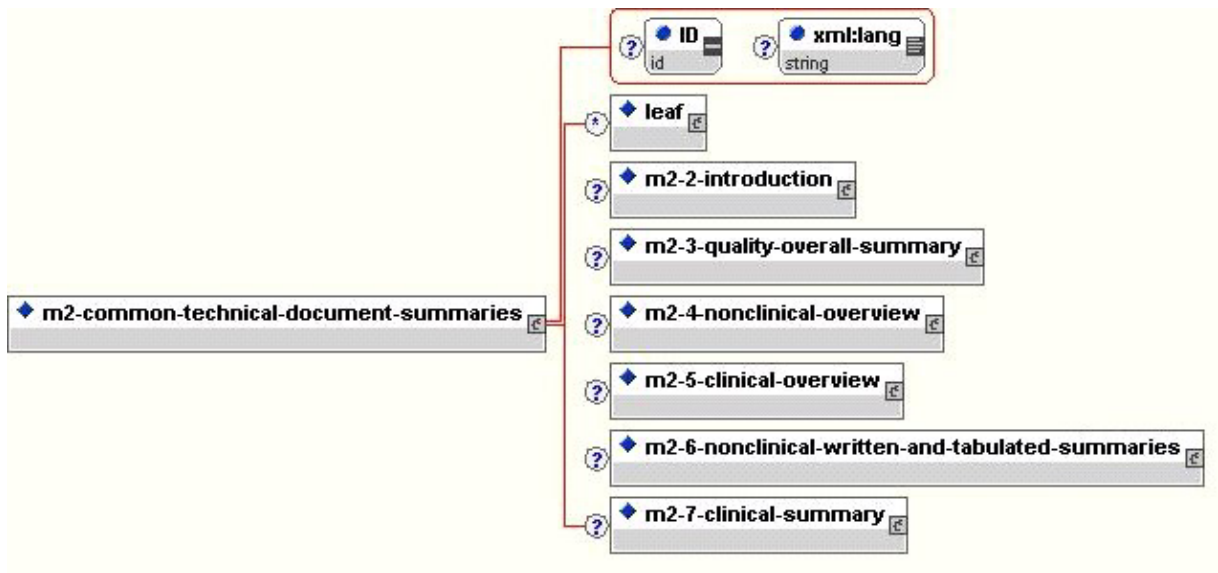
? ID
id

? xml:lang
string

* leaf

? m2-2-introduction

? m2-3-quality-overall-summary

m2-common-technical-document-summaries

? m2-4-nonclinical-overview

? m2-5-clinical-overview

? m2-6-nonclinical-written-and-tabulated-summaries

? m2-7-clinical-summary